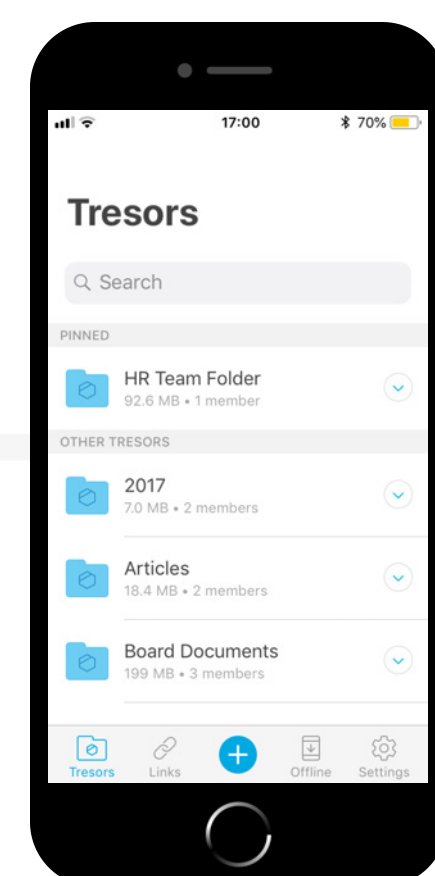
17:00
70%

Tresors

Search

PINNED

HR Team Folder
92.6 MB • 1 member

OTHER TRESORS

2017
7.0 MB • 2 members

Articles
18.4 MB • 2 members

Board Documents
199 MB • 3 members

Tresors
Links
Offline
Settings